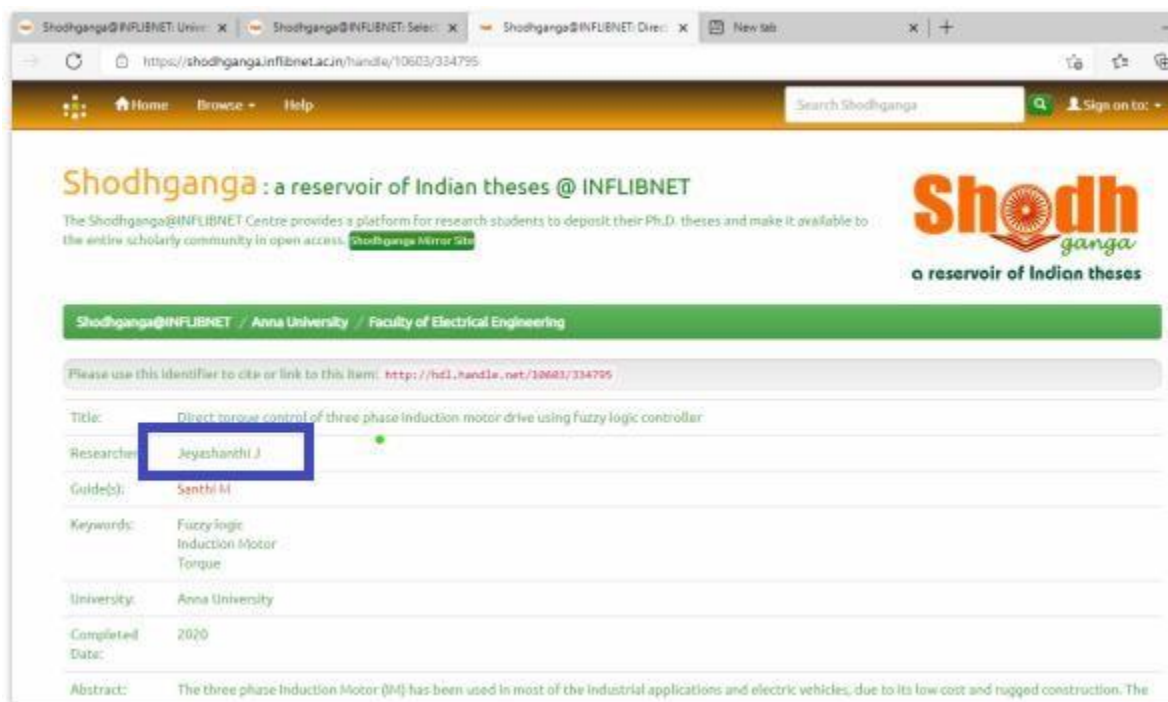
Shodhganga@INFLIBNET: Unive | Shodhganga@INFLIBNET: Select | Shodhganga@INFLIBNET: Direc | New tab

https://shodhganga.inflibnet.ac.in/handle/10603/334795

Home Browse Help Search Shodhganga Sign on to:

Shodhganga : a reservoir of Indian theses @ INFLIBNET

The Shodhganga@INFLIBNET Centre provides a platform for research students to deposit their Ph.D. theses and make it available to the entire scholarly community in open access. Shodhganga Mirror Site

Shodh ganga
a reservoir of Indian theses

Shodhganga@INFLIBNET / Anna University / Faculty of Electrical Engineering

Please use this identifier to cite or link to this item: http://hdl.handle.net/10603/334795

| | |
|---|---|
| Title: | Direct torque control of three phase induction motor drive using fuzzy logic controller |
| Researcher: | Jeyashanthi J |
| Guide(s): | Santhi M |
| Keywords: | Fuzzy logic<br>Induction Motor<br>Torque |
| University: | Anna University |
| Completed Date: | 2020 |
| Abstract: | The three phase Induction Motor (IM) has been used in most of the industrial applications and electric vehicles, due to its low cost and rugged construction. The |